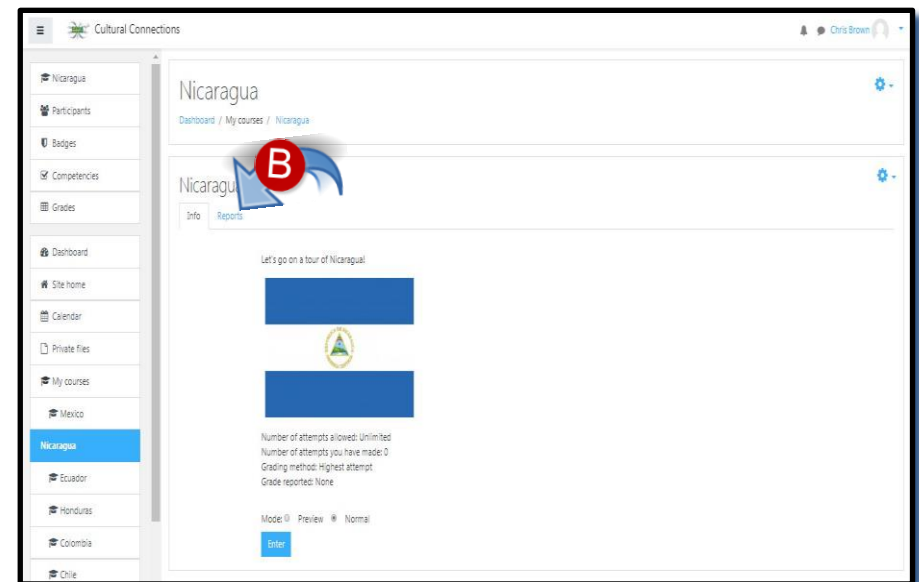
Cultural Connections

Chris Brown

Nicaragua
Participants
Badges
Competencies
Grades

Dashboard
Site home
Calendar
Private files
My courses
Mexico
Nicaragua
Ecuador
Honduras
Colombia
Chile

Nicaragua

Dashboard / My courses / Nicaragua

Nicaragua

B

Info Reports

Let's go on a tour of Nicaragua!

Number of attempts allowed: Unlimited
Number of attempts you have made: 0
Grading method: Highest attempt
Grade reported: None

Mode: Preview Normal

Enter